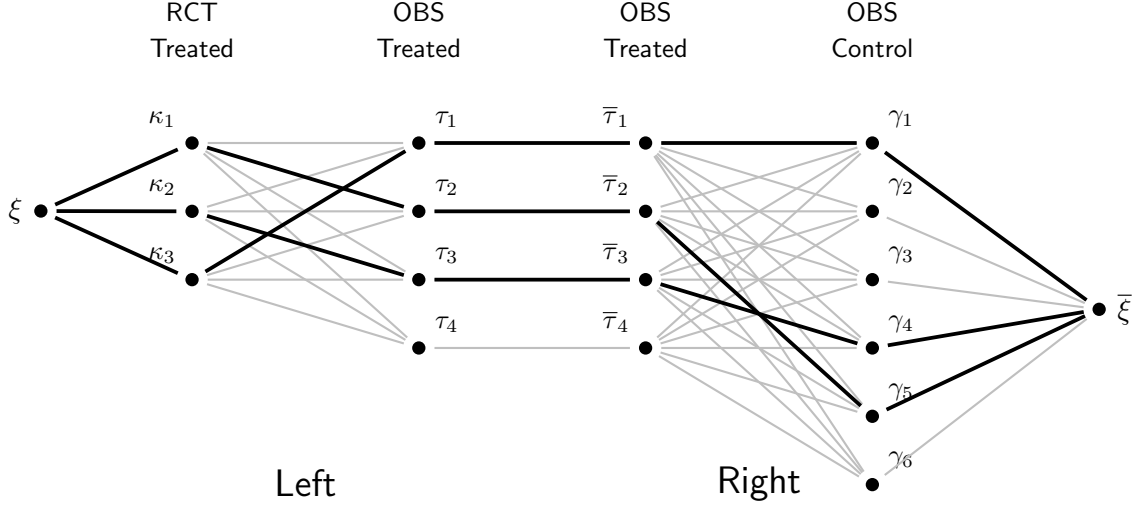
RCT Treated

OBS Treated

OBS Treated

OBS Control

$\xi$

$\kappa_1$

$\kappa_2$

$\kappa_3$

$\tau_1$

$\tau_2$

$\tau_3$

$\tau_4$

$\overline{\tau}_1$

$\overline{\tau}_2$

$\overline{\tau}_3$

$\overline{\tau}_4$

$\gamma_1$

$\gamma_2$

$\gamma_3$

$\gamma_4$

$\gamma_5$

$\gamma_6$

$\overline{\xi}$

Left

Right